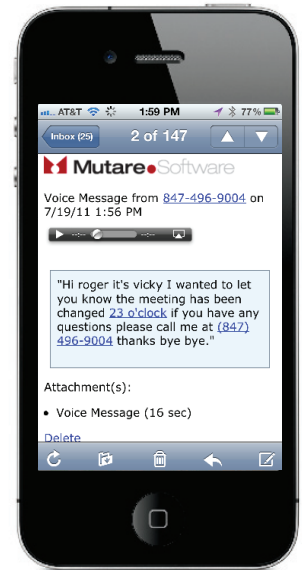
AT&T 1:59 PM 77%

Inbox (25) 2 of 147

Mutare Software

Voice Message from 847-496-9004 on 7/19/11 1:56 PM

"Hi roger it's vicky I wanted to let you know the meeting has been changed 23 o'clock if you have any questions please call me at (847) 496-9004 thanks bye bye."

Attachment(s):

• Voice Message (16 sec)

Delete